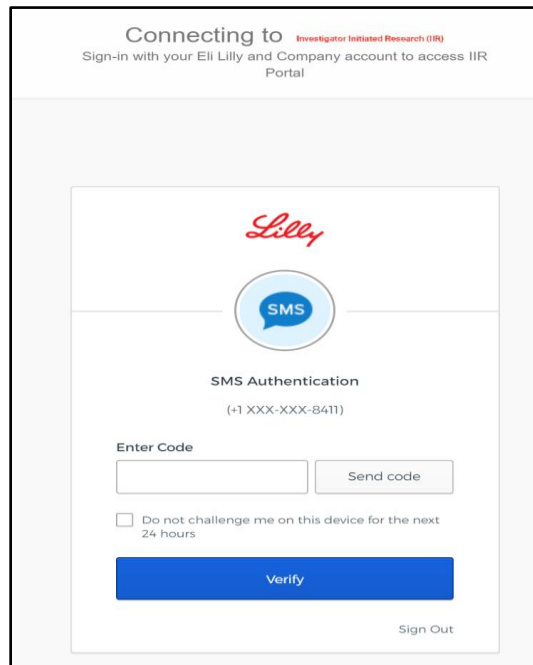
Connecting to Investigator Initiated Research (IIR)
Sign-in with your Eli Lilly and Company account to access IIR Portal

Lilly

SMS

SMS Authentication

(+1 XXX-XXX-8411)

Enter Code

Send code

Do not challenge me on this device for the next 24 hours

Verify

Sign Out